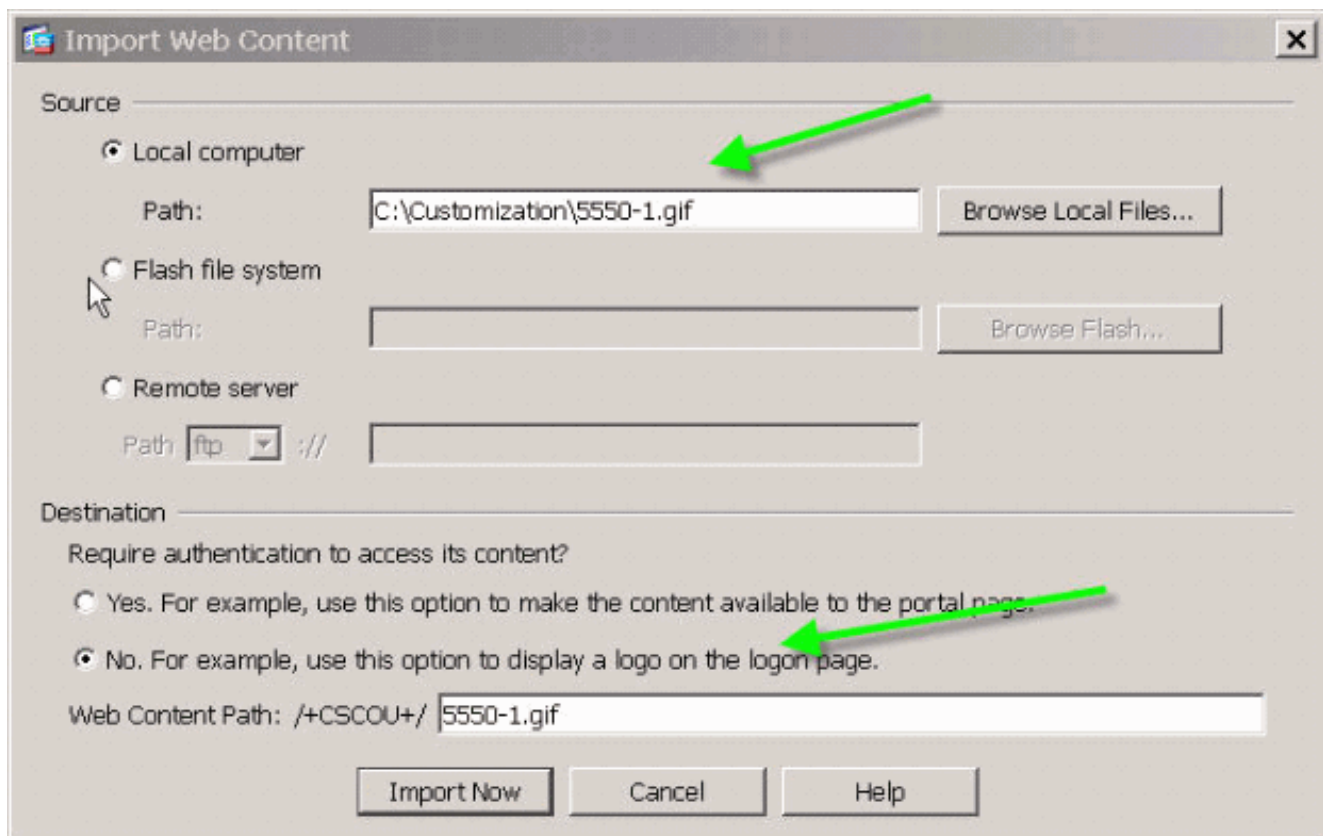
Import Web Content

Source

Local computer

Path: C:\Customization\5550-1.gif Browse Local Files...

Flash file system

Path: Browse Flash...

Remote server

Path ftp ://

Destination

Require authentication to access its content?

Yes. For example, use this option to make the content available to the portal page.

No. For example, use this option to display a logo on the logon page.

Web Content Path: /+CSCOU+/ 5550-1.gif

Import Now Cancel Help